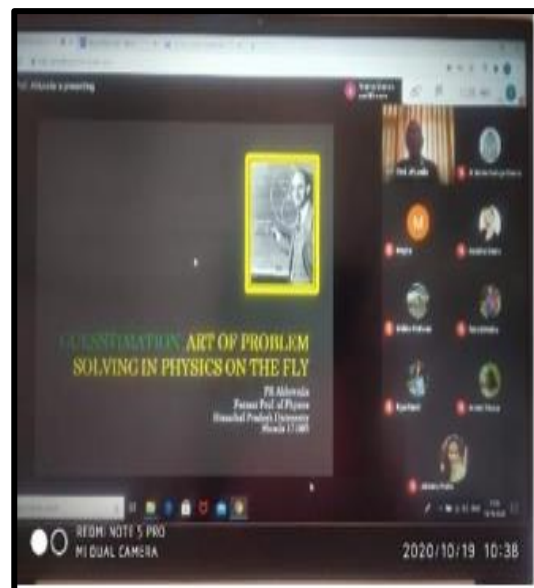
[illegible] Ahluwalia is presenting

GUESSTIMATION: ART OF PROBLEM SOLVING IN PHYSICS ON THE FLY

PK Ahluwalia
Former Prof. of Physics
Himachal Pradesh University
Shimla 171005

Prof. Ahluwalia

REDMI NOTE 5 PRO
MI DUAL CAMERA

2020/10/19 10:38